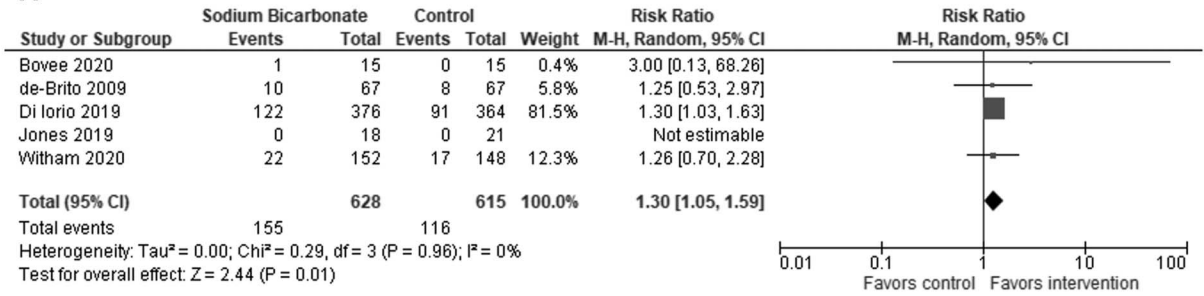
| Study or Subgroup | Sodium Bicarbonate Events | Sodium Bicarbonate Total | Control Events | Control Total | Weight | Risk Ratio M-H, Random, 95% CI |
|---|---|---|---|---|---|---|
| Bovee 2020 | 1 | 15 | 0 | 15 | 0.4% | 3.00 [0.13, 68.26] |
| de-Brito 2009 | 10 | 67 | 8 | 67 | 5.8% | 1.25 [0.53, 2.97] |
| Di Iorio 2019 | 122 | 376 | 91 | 364 | 81.5% | 1.30 [1.03, 1.63] |
| Jones 2019 | 0 | 18 | 0 | 21 | | Not estimable |
| Witham 2020 | 22 | 152 | 17 | 148 | 12.3% | 1.26 [0.70, 2.28] |
| Total (95% CI) | | 628 | | 615 | 100.0% | 1.30 [1.05, 1.59] |
| Total events | 155 | | 116 | | | |

Heterogeneity: Tau² = 0.00; Chi² = 0.29, df = 3 (P = 0.96); I² = 0%
Test for overall effect: Z = 2.44 (P = 0.01)

Risk Ratio
M-H, Random, 95% CI

0.01 0.1 1 10 100
Favors control Favors intervention